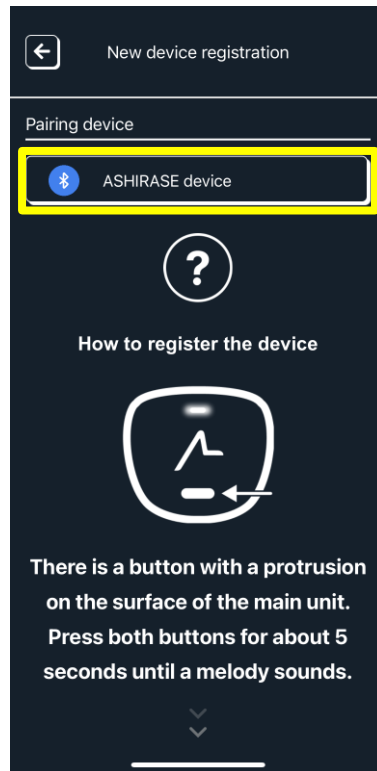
New device registration

Pairing device

ASHIRASE device

?

How to register the device

There is a button with a protrusion on the surface of the main unit. Press both buttons for about 5 seconds until a melody sounds.